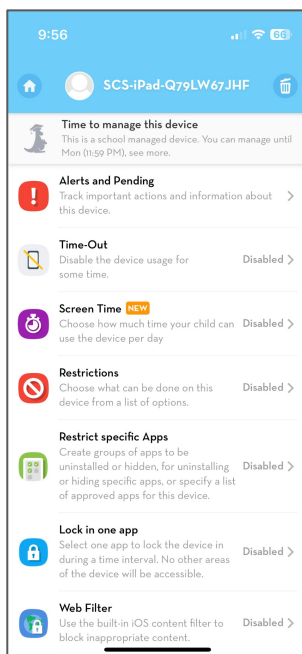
9:56

66

SCS-iPad-Q79LW67JHF

Time to manage this device
This is a school managed device. You can manage until Mon (11:59 PM), see more.

Alerts and Pending
Track important actions and information about this device.

Time-Out
Disable the device usage for some time.
Disabled

Screen Time NEW
Choose how much time your child can use the device per day
Disabled

Restrictions
Choose what can be done on this device from a list of options.
Disabled

Restrict specific Apps
Create groups of apps to be uninstalled or hidden, for uninstalling or hiding specific apps, or specify a list of approved apps for this device.
Disabled

Lock in one app
Select one app to lock the device in during a time interval. No other areas of the device will be accessible.
Disabled

Web Filter
Use the built-in iOS content filter to block inappropriate content.
Disabled